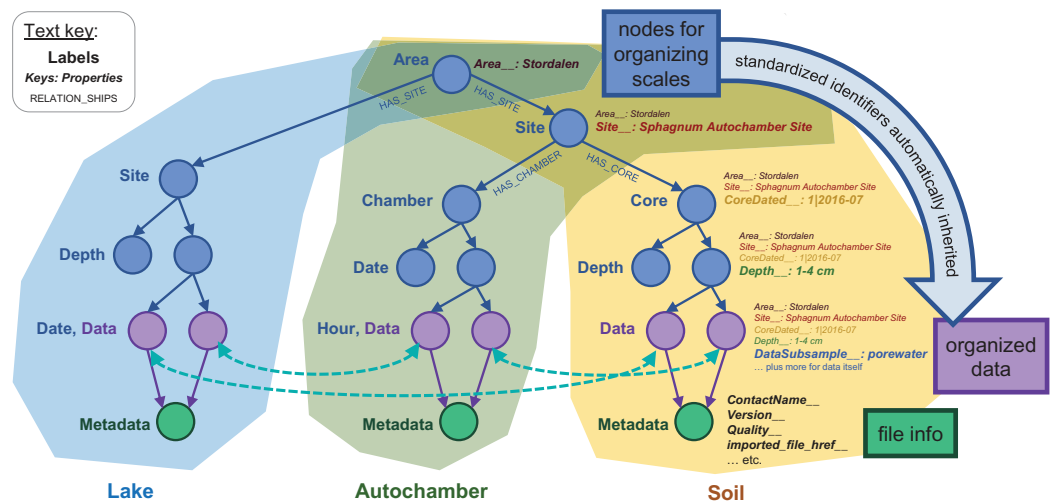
Text key:
Labels
Keys: Properties
RELATION_SHIPS

nodes for organizing scales

standardized identifiers automatically inherited

Area
Area__: Stordalen

HAS_SITE
HAS_SITE

Site
Area__: Stordalen
Site__: Sphagnum Autochamber Site

HAS_CHAMBER
HAS_CORE

Site
Chamber
Core
Area__: Stordalen
Site__: Sphagnum Autochamber Site
CoreDated__: 1|2016-07

Depth
Date
Depth
Area__: Stordalen
Site__: Sphagnum Autochamber Site
CoreDated__: 1|2016-07
Depth__: 1-4 cm

Date, Data
Hour, Data
Data
Area__: Stordalen
Site__: Sphagnum Autochamber Site
CoreDated__: 1|2016-07
Depth__: 1-4 cm
DataSubsample__: porewater
… plus more for data itself

organized data

Metadata
Metadata
Metadata
ContactName__
Version__
Quality__
imported_file_href__
… etc.

file info

Lake
Autochamber
Soil